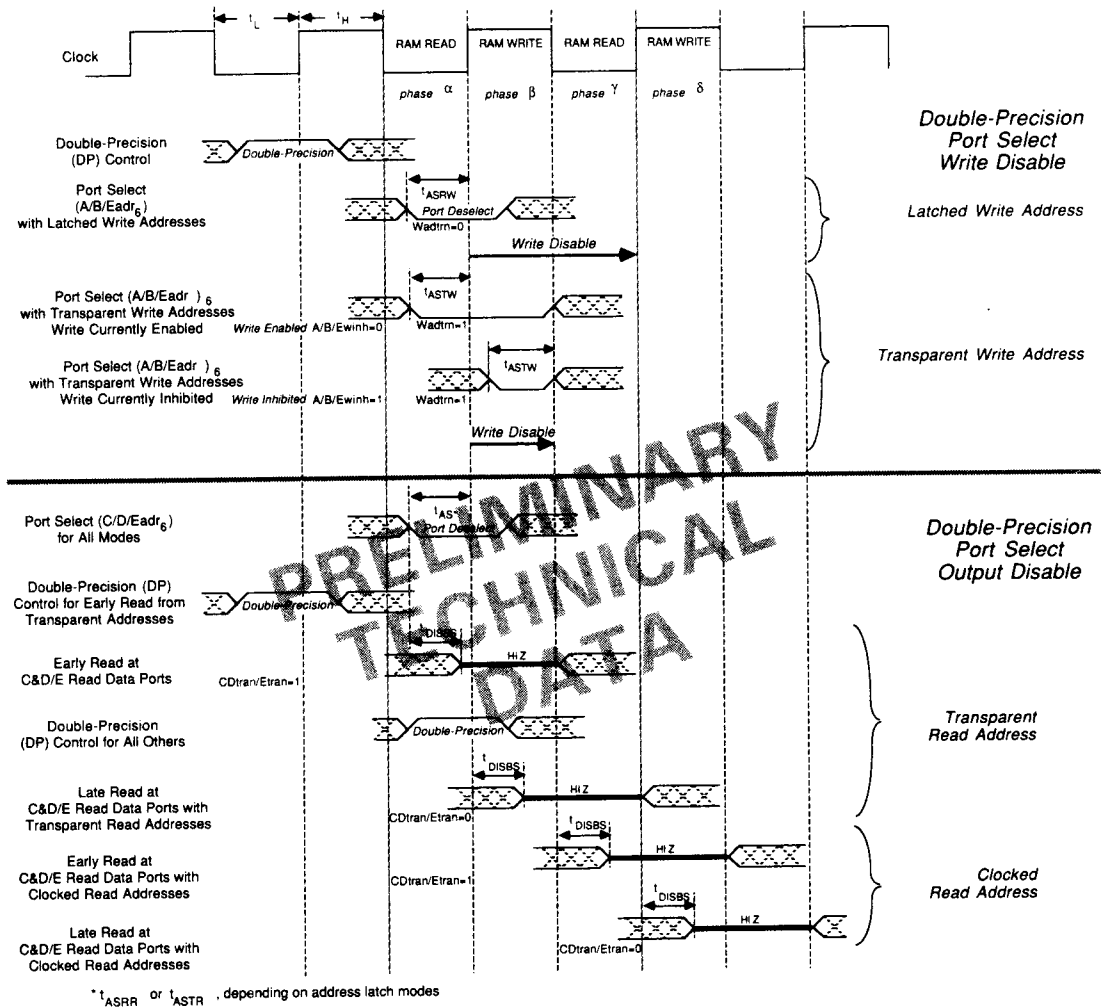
$t_L$ $t_H$

Clock

RAM READ RAM WRITE RAM READ RAM WRITE

phase α phase β phase γ phase δ

Double-Precision Port Select Write Disable

Double-Precision (DP) Control

Double-Precision

Port Select (A/B/Eadr$_6$) with Latched Write Addresses

$t_{ASRW}$

Port Deselect

Wadtrn=0

Latched Write Address

Write Disable

Port Select (A/B/Eadr )$_6$ with Transparent Write Addresses Write Currently Enabled

$t_{ASTW}$

Write Enabled A/B/Ewinh=0

Wadtrn=1

Transparent Write Address

Port Select (A/B/Eadr )$_6$ with Transparent Write Addresses Write Currently Inhibited

$t_{ASTW}$

Write Inhibited A/B/Ewinh=1

Wadtrn=1

Write Disable

PRELIMINARY TECHNICAL DATA

Port Select (C/D/Eadr$_6$) for All Modes

$t_{AS}$*

Port Deselect

Double-Precision Port Select Output Disable

Double-Precision (DP) Control for Early Read from Transparent Addresses

Double-Precision

$t_{DISBS}$

Early Read at C&D/E Read Data Ports

CDtran/Etran=1

Hi Z

Double-Precision (DP) Control for All Others

Double-Precision

Transparent Read Address

$t_{DISBS}$

Late Read at C&D/E Read Data Ports with Transparent Read Addresses

Hi Z

CDtran/Etran=0

$t_{DISBS}$

Early Read at C&D/E Read Data Ports with Clocked Read Addresses

CDtran/Etran=1

Hi Z

Clocked Read Address

$t_{DISBS}$

Late Read at C&D/E Read Data Ports with Clocked Read Addresses

Hi Z

CDtran/Etran=0

* $t_{ASRR}$ or $t_{ASTR}$ , depending on address latch modes